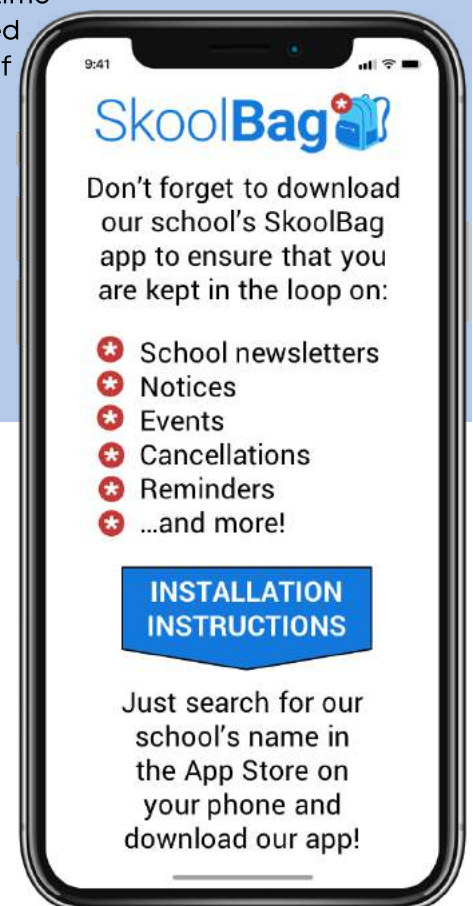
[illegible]
ed
f

9:41

SkoolBag

Don't forget to download our school's SkoolBag app to ensure that you are kept in the loop on:

School newsletters
Notices
Events
Cancellations
Reminders
...and more!

INSTALLATION INSTRUCTIONS

Just search for our school's name in the App Store on your phone and download our app!